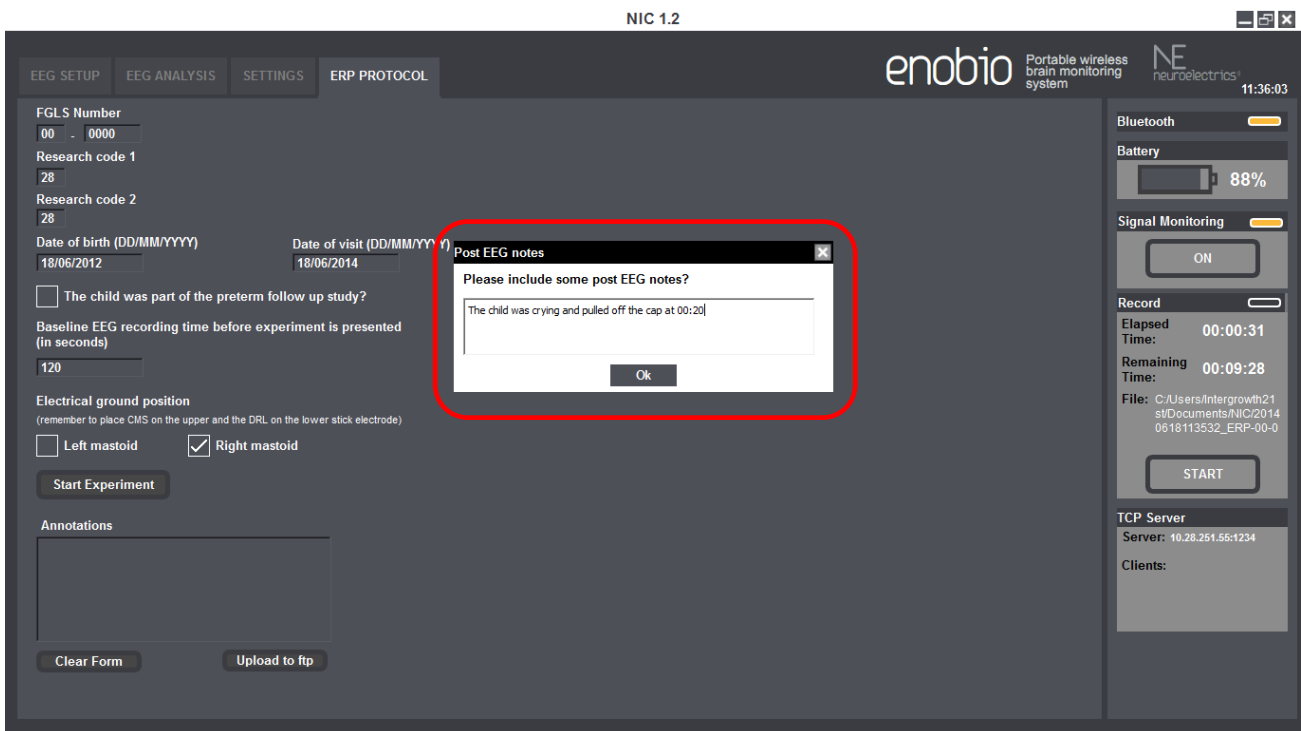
NIC 1.2

EEG SETUP EEG ANALYSIS SETTINGS ERP PROTOCOL

enobio Portable wireless brain monitoring system

NE neuroelectrics

11:36:03

FGLS Number
00 - 0000
Research code 1
28
Research code 2
28
Date of birth (DD/MM/YYYY)
18/06/2012
Date of visit (DD/MM/YYYY)
18/06/2014

The child was part of the preterm follow up study?

Baseline EEG recording time before experiment is presented (in seconds)
120

Electrical ground position
(remember to place CMS on the upper and the DRL on the lower stick electrode)
Left mastoid
Right mastoid

Start Experiment

Annotations

Clear Form
Upload to ftp

Post EEG notes
Please include some post EEG notes?
The child was crying and pulled off the cap at 00:20
Ok

Bluetooth
Battery
88%
Signal Monitoring
ON
Record
Elapsed Time: 00:00:31
Remaining Time: 00:09:28
File: C:/Users/Intergrowth21st/Documents/NIC/20140618113532_ERP-00-0
START
TCP Server
Server: 10.28.251.55:1234
Clients: